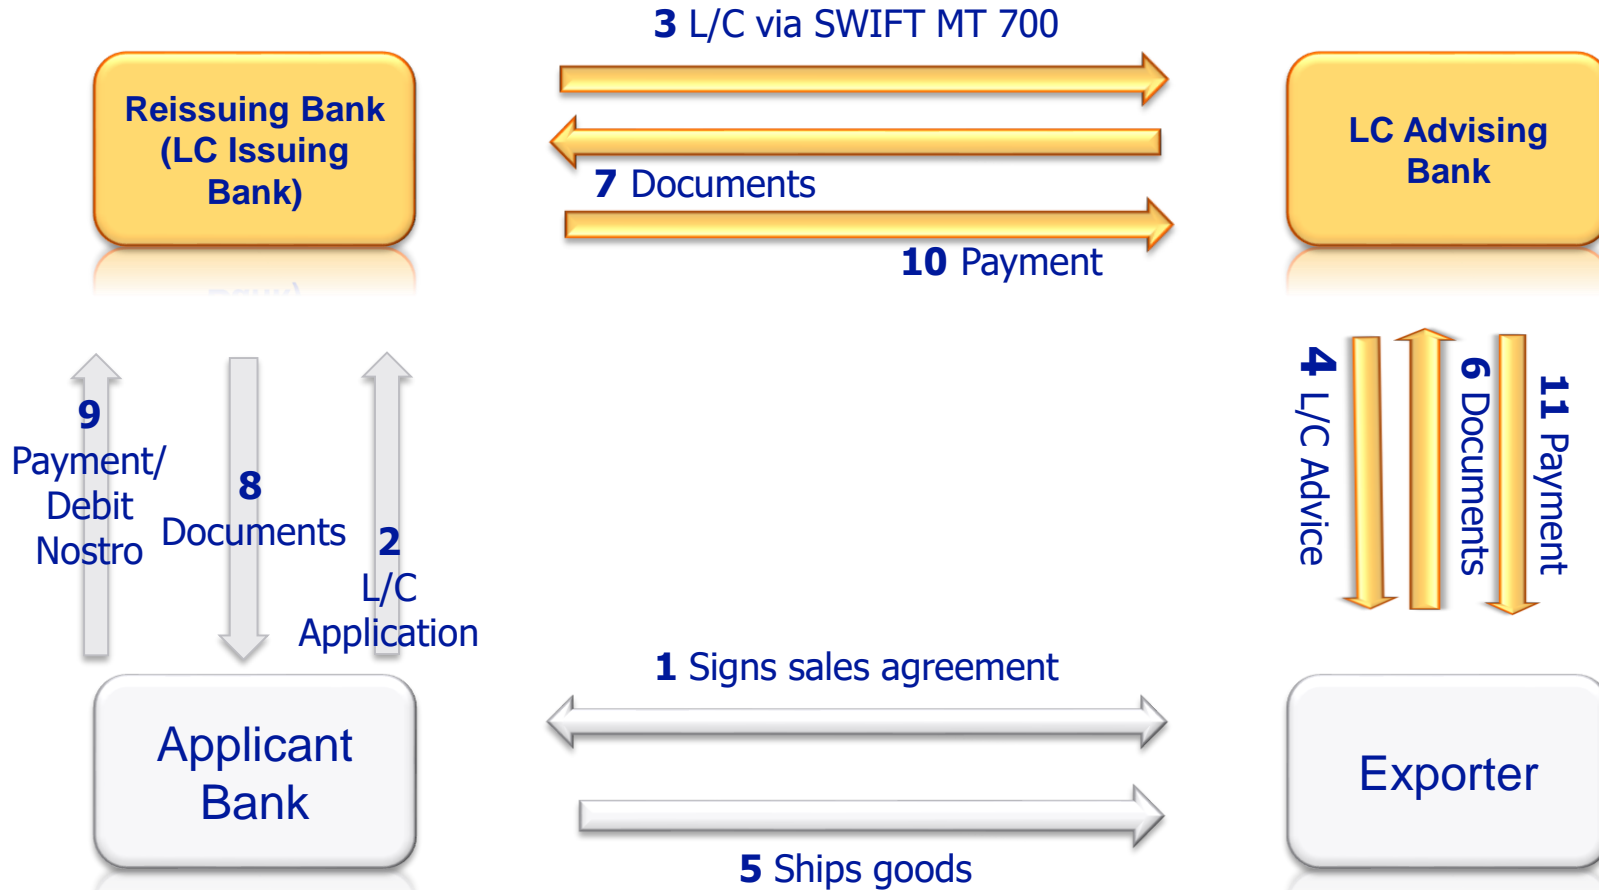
3 L/C via SWIFT MT 700

Reissuing Bank (LC Issuing Bank)

7 Documents

10 Payment

LC Advising Bank

9 Payment/ Debit Nostro

8 Documents

2 L/C Application

4 L/C Advice

6 Documents

11 Payment

1 Signs sales agreement

Applicant Bank

Exporter

5 Ships goods